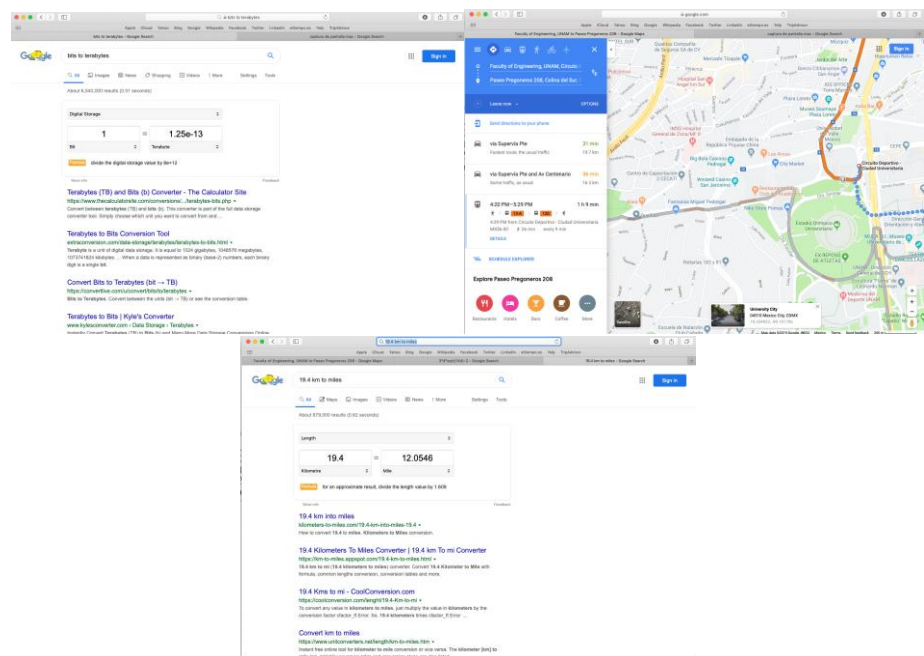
bits to terabytes

Google

bits to terabytes

All Images News Shopping Videos More Settings Tools

About 6,040,000 results (0.51 seconds)

Digital Storage

1 = 1.25e-13

Bit Terabyte

Formula divide the digital storage value by 8e+12

Terabytes (TB) and Bits (b) Converter - The Calculator Site

www.thecalculatorsite.com/conversions/.../terabytes-bits.php

Convert between terabytes (TB) and bits (b). This converter is part of the full data storage converter tool. Simply choose which unit you want to convert from and ...

Terabytes to Bits Conversion Tool

extraconversion.com/data-storage/terabytes/terabytes-to-bits.html

Terabyte is a unit of digital data storage. It is equal to 1024 gigabytes, 1048576 megabytes, 1073741824 kilobytes ... When a data is represented as binary (base-2) numbers, each binary digit is a single bit.

Convert Bits to Terabytes (bit → TB)

https://convertlive.com/u/convert/bits/to/terabytes

Bits to Terabytes. Convert between the units (bit → TB) or see the conversion table.

Terabytes to Bits | Kyle's Converter

www.kylesconverter.com › Data Storage › Terabytes

Faculty of Engineering, UNAM, Circuito

Paseo Pregoneros 208, Colina del Sur

Leave now OPTIONS

Send directions to your phone

via Supervía Pte 31 min 19.7 km

Fastest route, the usual traffic

via Supervía Pte and Av Centenario 36 min 18.0 km

Some traffic, as usual

4:20 PM—5:25 PM 1 h 5 min

DETAILS

SCHEDULE EXPLORER

Explore Paseo Pregoneros 208

Restaurants Hotels Bars Coffee More

Circuito Deportivo - Ciudad Universitaria

University City

19.4 km to miles

Google

19.4 km to miles

All Maps Images Videos News More Settings Tools

About 879,000 results (0.62 seconds)

Length

19.4 = 12.0546

Kilometre Mile

Formula for an approximate result, divide the length value by 1.609

19.4 km into miles

kilometers-to-miles.com/19.4-km-into-miles-19.4

How to convert 19.4 kilometers to miles. Kilometers to Miles conversion.

19.4 Kilometers To Miles Converter | 19.4 km To mi Converter

https://km-to-miles.appspot.com/19.4-km-to-miles.html

19.4 km to mi (19.4 kilometers to miles) converter. Convert 19.4 Kilometers to Mile with formula, common lengths conversion, conversion tables and more.

19.4 Kms to mi - CoolConversion.com

https://coolconversion.com/length/19.4-Km-to-mi

To convert any value in kilometers to miles, just multiply the value in kilometers by the conversion factor.

Convert km to miles

https://www.unitconverters.net/length/km-to-miles.htm

Sign in